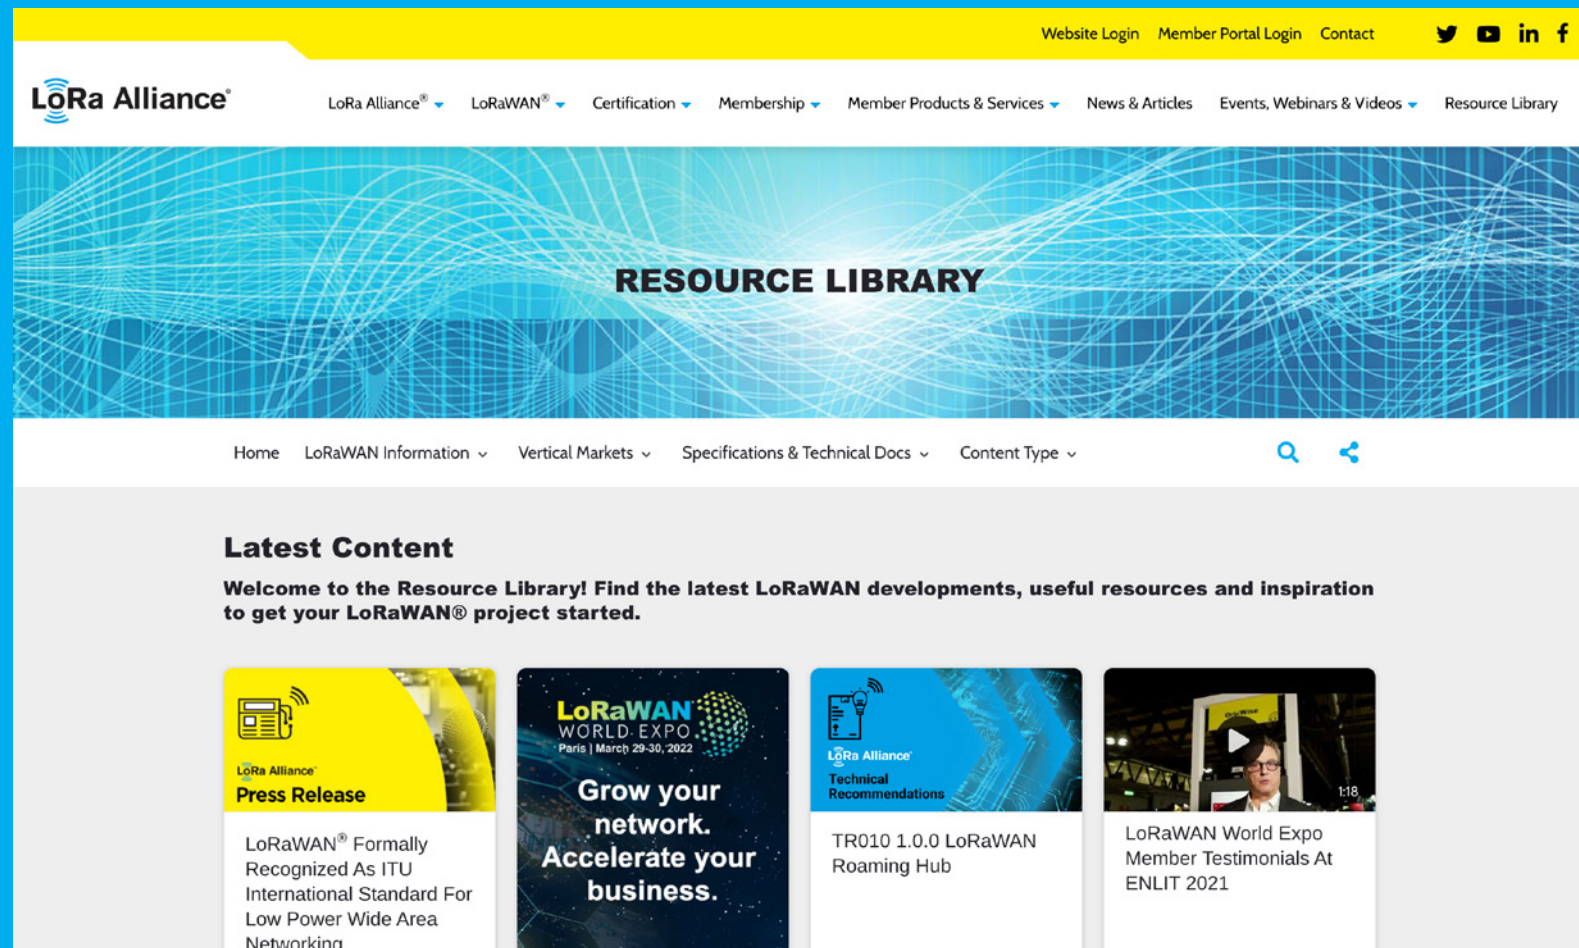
Website Login Member Portal Login Contact

LoRa Alliance®

LoRa Alliance® LoRaWAN® Certification Membership Member Products & Services News & Articles Events, Webinars & Videos Resource Library

RESOURCE LIBRARY

Home LoRaWAN Information Vertical Markets Specifications & Technical Docs Content Type

Latest Content

Welcome to the Resource Library! Find the latest LoRaWAN developments, useful resources and inspiration to get your LoRaWAN® project started.

LoRa Alliance®
Press Release

LoRaWAN® Formally Recognized As ITU International Standard For Low Power Wide Area Networking

LoRaWAN WORLD EXPO
Paris | March 29-30, 2022
Grow your network. Accelerate your business.

LoRa Alliance®
Technical Recommendations

TR010 1.0.0 LoRaWAN Roaming Hub

1:18

LoRaWAN World Expo Member Testimonials At ENLIT 2021